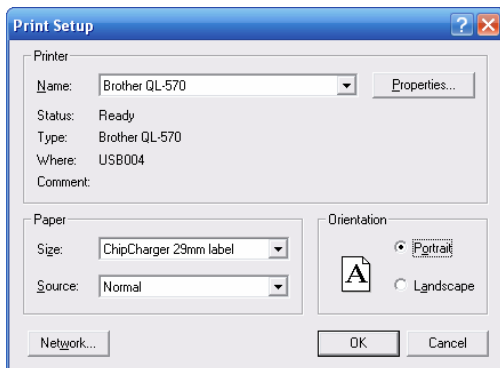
Print Setup

?

X

Printer

Name: Brother QL-570

Properties...

Status: Ready

Type: Brother QL-570

Where: USB004

Comment:

Paper

Size: ChipCharger 29mm label

Source: Normal

Orientation

A

Portrait

Landscape

Network...

OK

Cancel